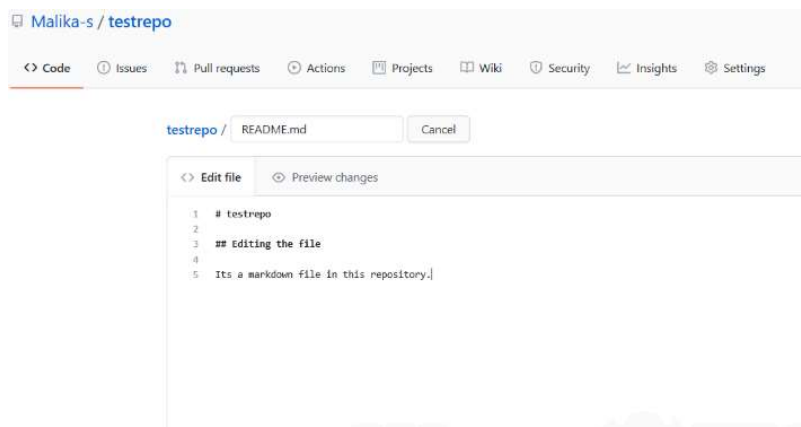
Malika-s / testrepo

<> Code Issues Pull requests Actions Projects Wiki Security Insights Settings

testrepo / README.md Cancel

<> Edit file Preview changes

1 # testrepo
2
3 ## Editing the file
4
5 Its a markdown file in this repository.